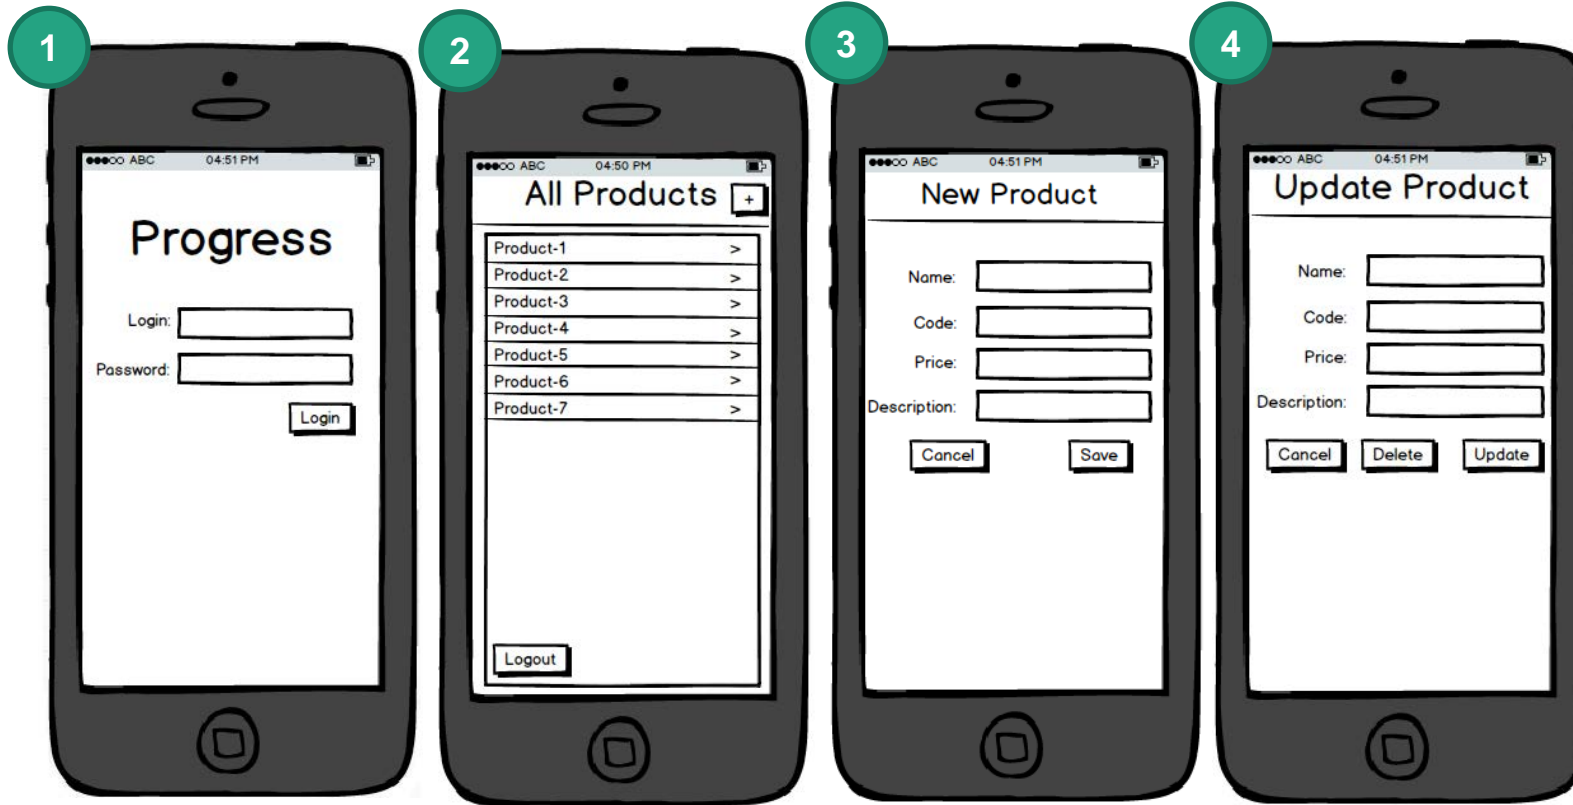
1

●●●○○ ABC 04:51 PM

Progress

Login:

Password:

Login

2

●●●○○ ABC 04:50 PM

All Products +

Product-1 >

Product-2 >

Product-3 >

Product-4 >

Product-5 >

Product-6 >

Product-7 >

Logout

3

●●●○○ ABC 04:51 PM

New Product

Name:

Code:

Price:

Description:

Cancel Save

4

●●●○○ ABC 04:51 PM

Update Product

Name:

Code:

Price:

Description:

Cancel Delete Update